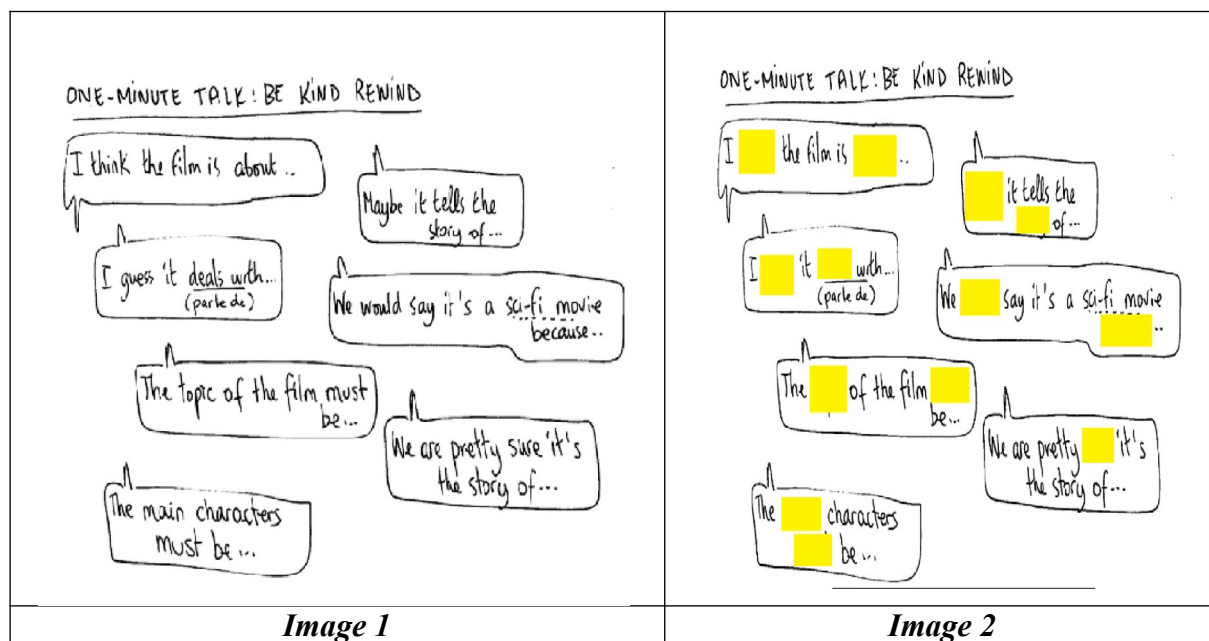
| ONE-MINUTE TALK: BE KIND REWIND | ONE-MINUTE TALK: BE KIND REWIND |
|---|---|
| I think the film is about .. | I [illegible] the film is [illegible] .. |
| Maybe it tells the story of ... | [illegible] it tells the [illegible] of ... |
| I guess it deals with... (parle de) | I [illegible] it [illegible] with... (parle de) |
| We would say it's a sci-fi movie because.. | We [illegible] say it's a sci-fi movie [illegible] .. |
| The topic of the film must be... | The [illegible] of the film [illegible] be... |
| We are pretty sure it's the story of... | We are pretty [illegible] it's the story of... |
| The main characters must be... | The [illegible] characters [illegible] be... |
| *Image 1* | *Image 2* |